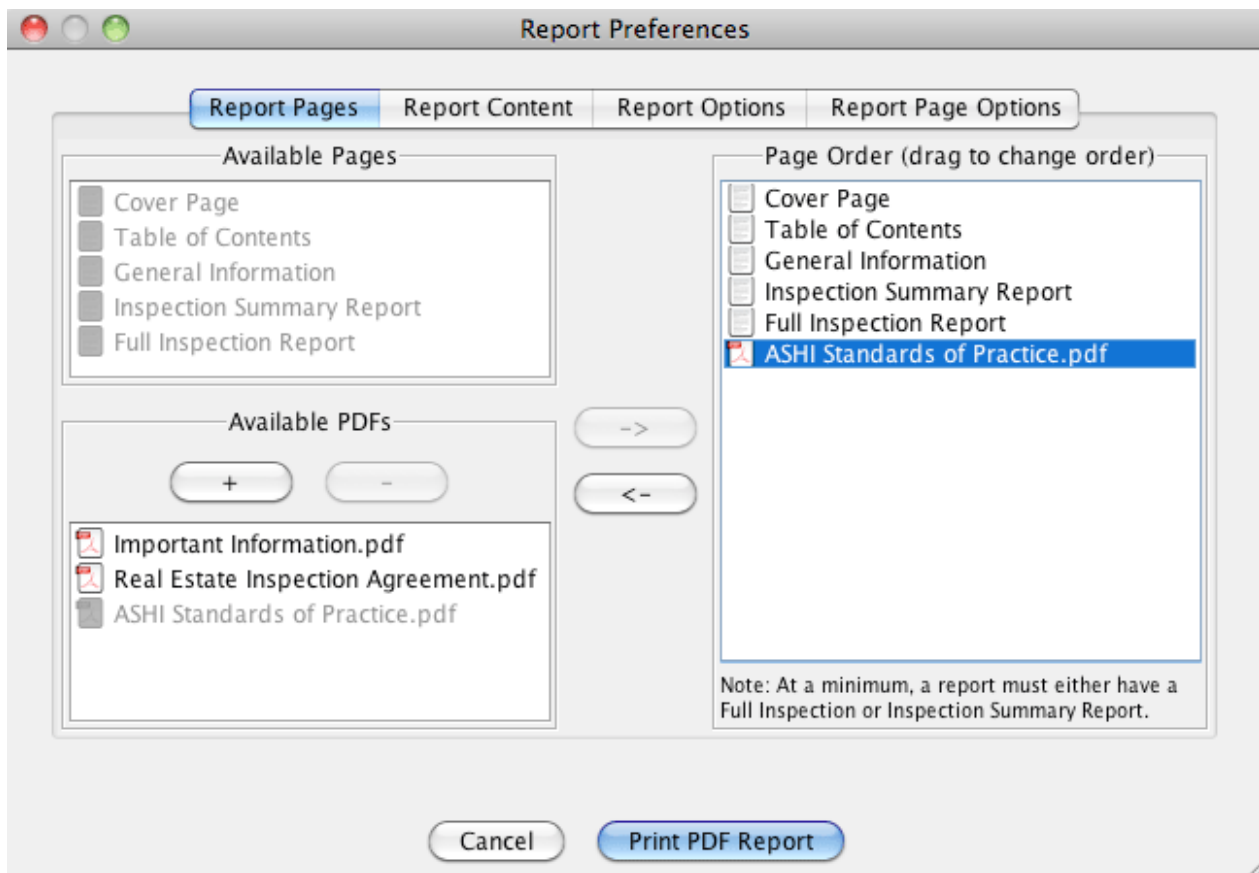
Report Preferences

Report Pages | Report Content | Report Options | Report Page Options

Available Pages

Cover Page
Table of Contents
General Information
Inspection Summary Report
Full Inspection Report

Available PDFs

+
-

Important Information.pdf
Real Estate Inspection Agreement.pdf
ASHI Standards of Practice.pdf

->
<-

Page Order (drag to change order)

Cover Page
Table of Contents
General Information
Inspection Summary Report
Full Inspection Report
ASHI Standards of Practice.pdf

Note: At a minimum, a report must either have a Full Inspection or Inspection Summary Report.

Cancel
Print PDF Report